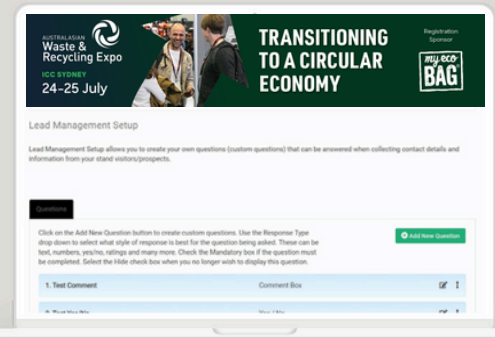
AUSTRALASIAN Waste & Recycling Expo
ICC SYDNEY
24–25 July

TRANSITIONING TO A CIRCULAR ECONOMY

Registration Sponsor
my eco BAG

Lead Management Setup

Lead Management Setup allows you to create your own questions (custom questions) that can be answered when collecting contact details and information from your stand visitors/prospects.

Questions

Click on the Add New Question button to create custom questions. Use the Response Type drop down to select what style of response is best for the question being asked. These can be text, numbers, yes/no, ratings and many more. Check the Mandatory box if the question must be completed. Select the Hide check box when you no longer wish to display this question.

Add New Question

| 1. Test Comment | Comment Box |
|---|---|
| 2. Test Yes/No | Yes / No |